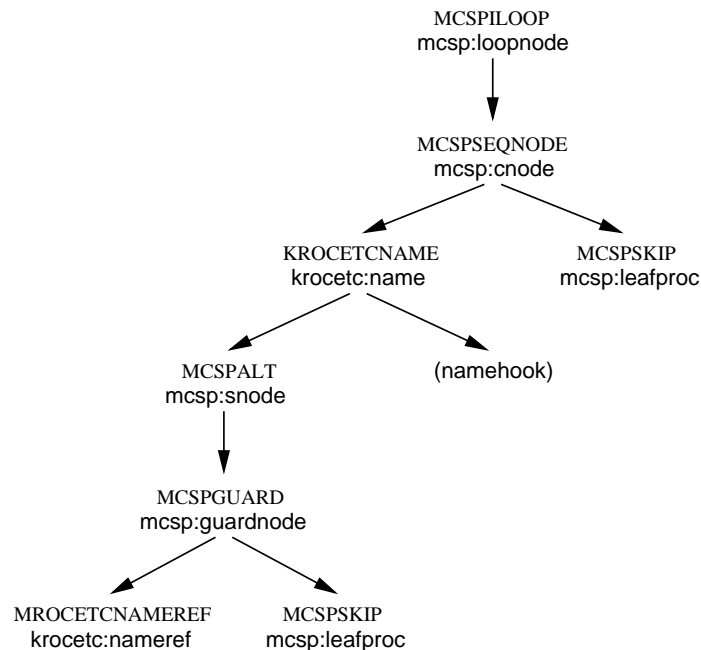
MCSPILOOP
mcsp:loopnode

MCSPSEQNODE
mcsp:cnode

KROCETCNAME
krocetc:name

MCSPSKIP
mcsp:leafproc

MCSPALT
mcsp:snode

(namehook)

MCSPGUARD
mcsp:guardnode

MROCETCNAMEREF
krocetc:nameref

MCSPSKIP
mcsp:leafproc